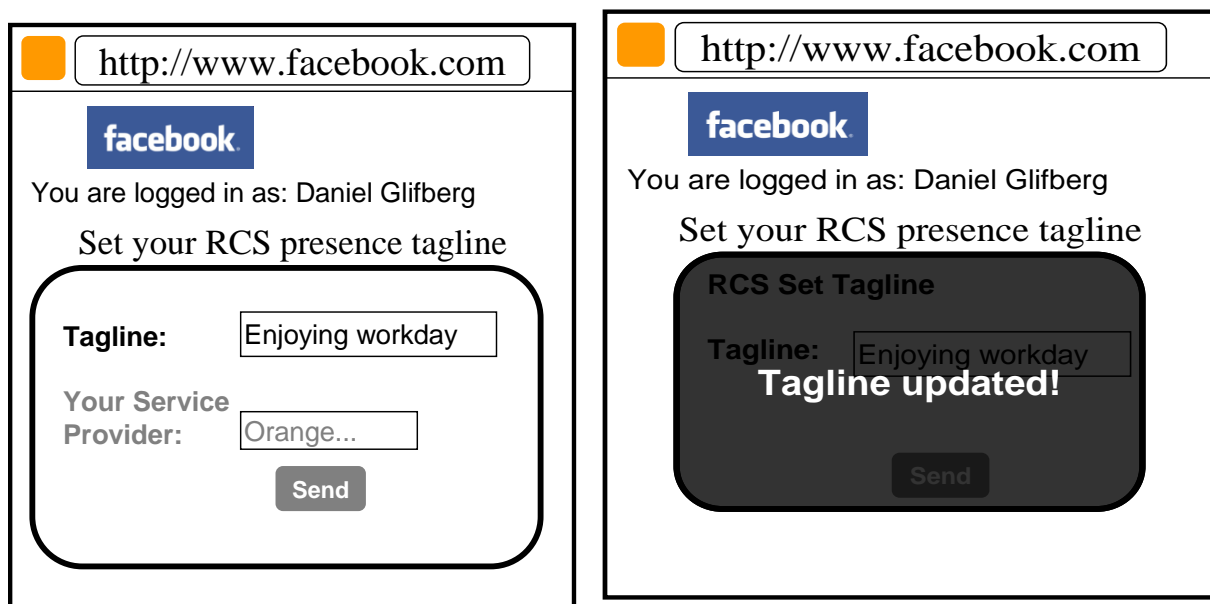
http://www.facebook.com

facebook

You are logged in as: Daniel Glifberg

Set your RCS presence tagline

Tagline: Enjoying workday

Your Service Provider: Orange...

Send

http://www.facebook.com

facebook

You are logged in as: Daniel Glifberg

Set your RCS presence tagline

RCS Set Tagline

Tagline: Enjoying workday

Tagline updated!

Send